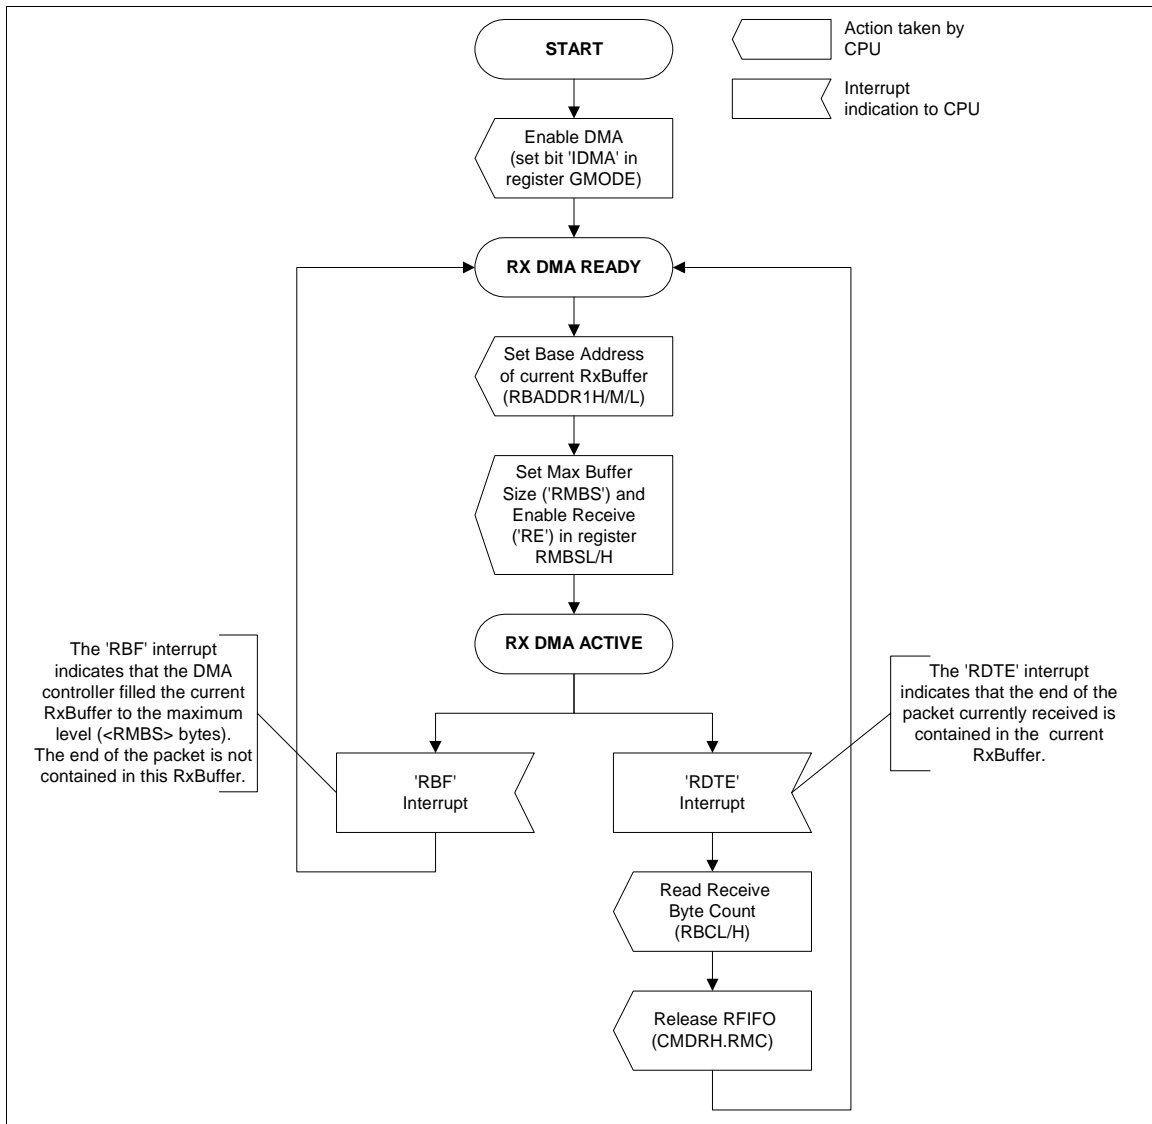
Action taken by CPU

Interrupt indication to CPU

START

Enable DMA (set bit 'IDMA' in register GMODE)

RX DMA READY

Set Base Address of current RxBuffer (RBADDR1H/M/L)

Set Max Buffer Size ('RMBS') and Enable Receive ('RE') in register RMBSL/H

RX DMA ACTIVE

The 'RBF' interrupt indicates that the DMA controller filled the current RxBuffer to the maximum level (<RMBS> bytes). The end of the packet is not contained in this RxBuffer.

'RBF' Interrupt

'RDTE' Interrupt

The 'RDTE' interrupt indicates that the end of the packet currently received is contained in the current RxBuffer.

Read Receive Byte Count (RBCL/H)

Release RFIFO (CMDRH.RMC)